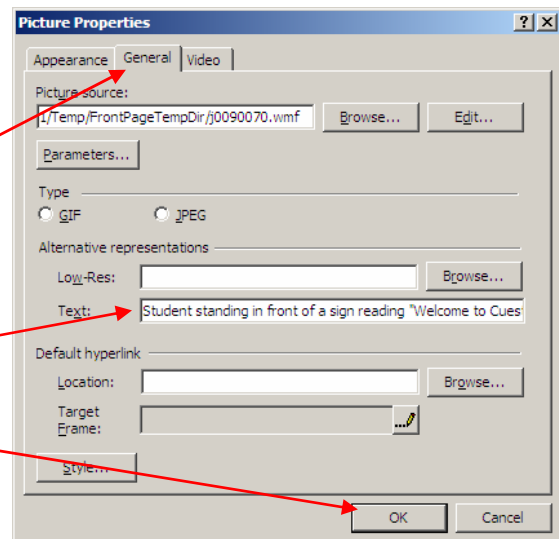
Picture Properties

? X

Appearance General Video

Picture source:

1/Temp/FrontPageTempDir/j0090070.wmf

Browse...

Edit...

Parameters...

Type

GIF

JPEG

Alternative representations

Low-Res:

Browse...

Text:

Student standing in front of a sign reading "Welcome to Cues

Default hyperlink

Location:

Browse...

Target Frame:

Style...

OK

Cancel